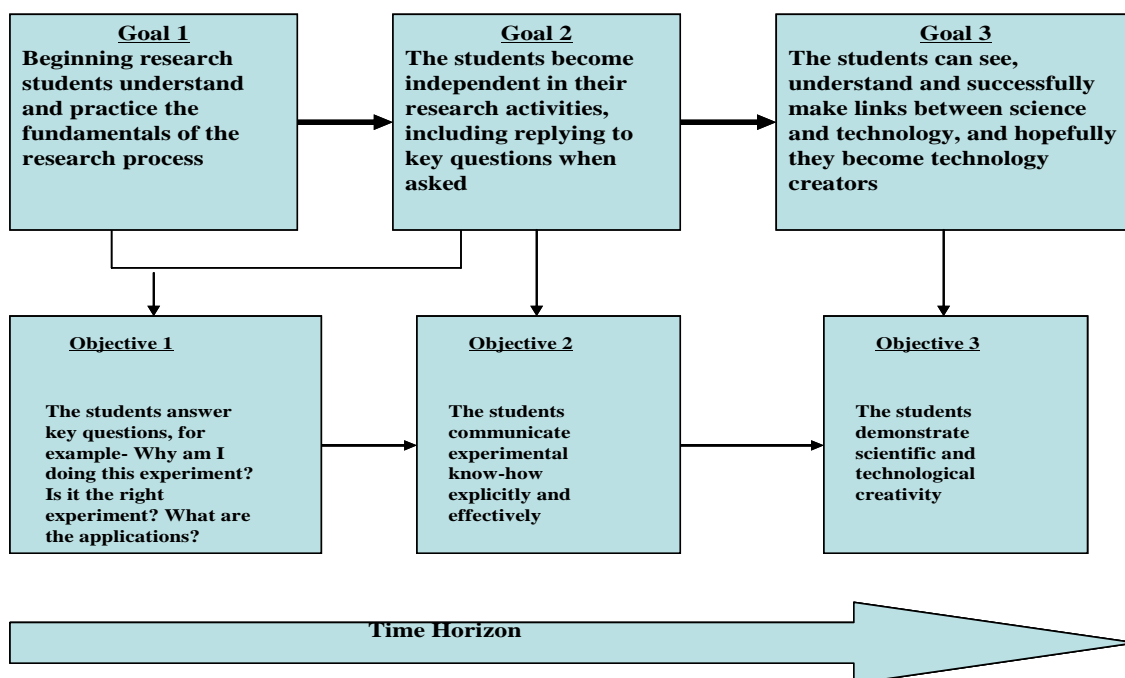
Goal 1
Beginning research students understand and practice the fundamentals of the research process

Goal 2
The students become independent in their research activities, including replying to key questions when asked

Goal 3
The students can see, understand and successfully make links between science and technology, and hopefully they become technology creators

Objective 1
The students answer key questions, for example- Why am I doing this experiment? Is it the right experiment? What are the applications?

Objective 2
The students communicate experimental know-how explicitly and effectively

Objective 3
The students demonstrate scientific and technological creativity

Time Horizon